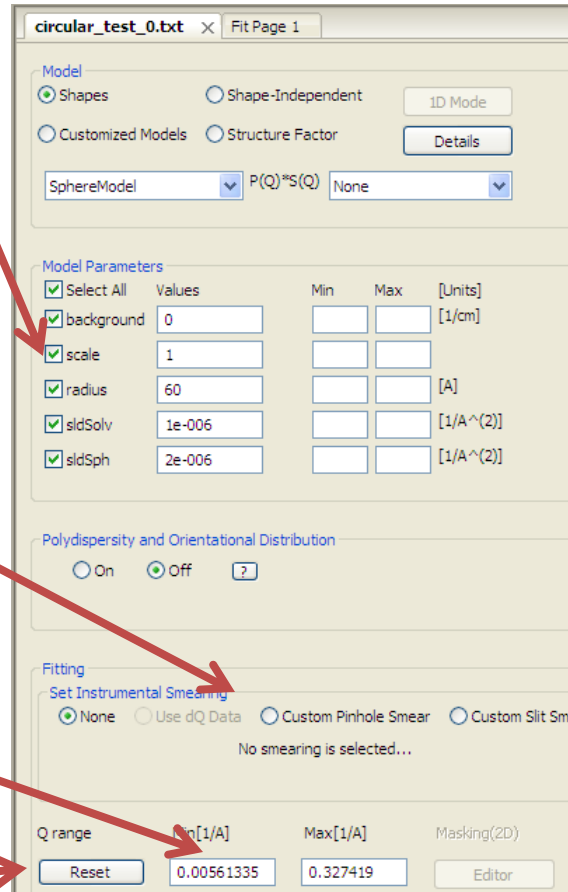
circular_test_0.txt × | Fit Page 1

Model
Shapes
Shape-Independent
1D Mode
Customized Models
Structure Factor
Details
SphereModel
P(Q)*S(Q)
None

Model Parameters
Select All | Values | Min | Max | [Units]
background | 0 | | | [1/cm]
scale | 1 | | |
radius | 60 | | | [A]
sldSolv | 1e-006 | | | [1/A^(2)]
sldSph | 2e-006 | | | [1/A^(2)]

Polydispersity and Orientational Distribution
On
Off
?

Fitting
Set Instrumental Smearing
None
Use dQ Data
Custom Pinhole Smear
Custom Slit Sm
No smearing is selected...

Q range
Min[1/A]
Max[1/A]
Masking(2D)
Reset
0.00561335
0.327419
Editor